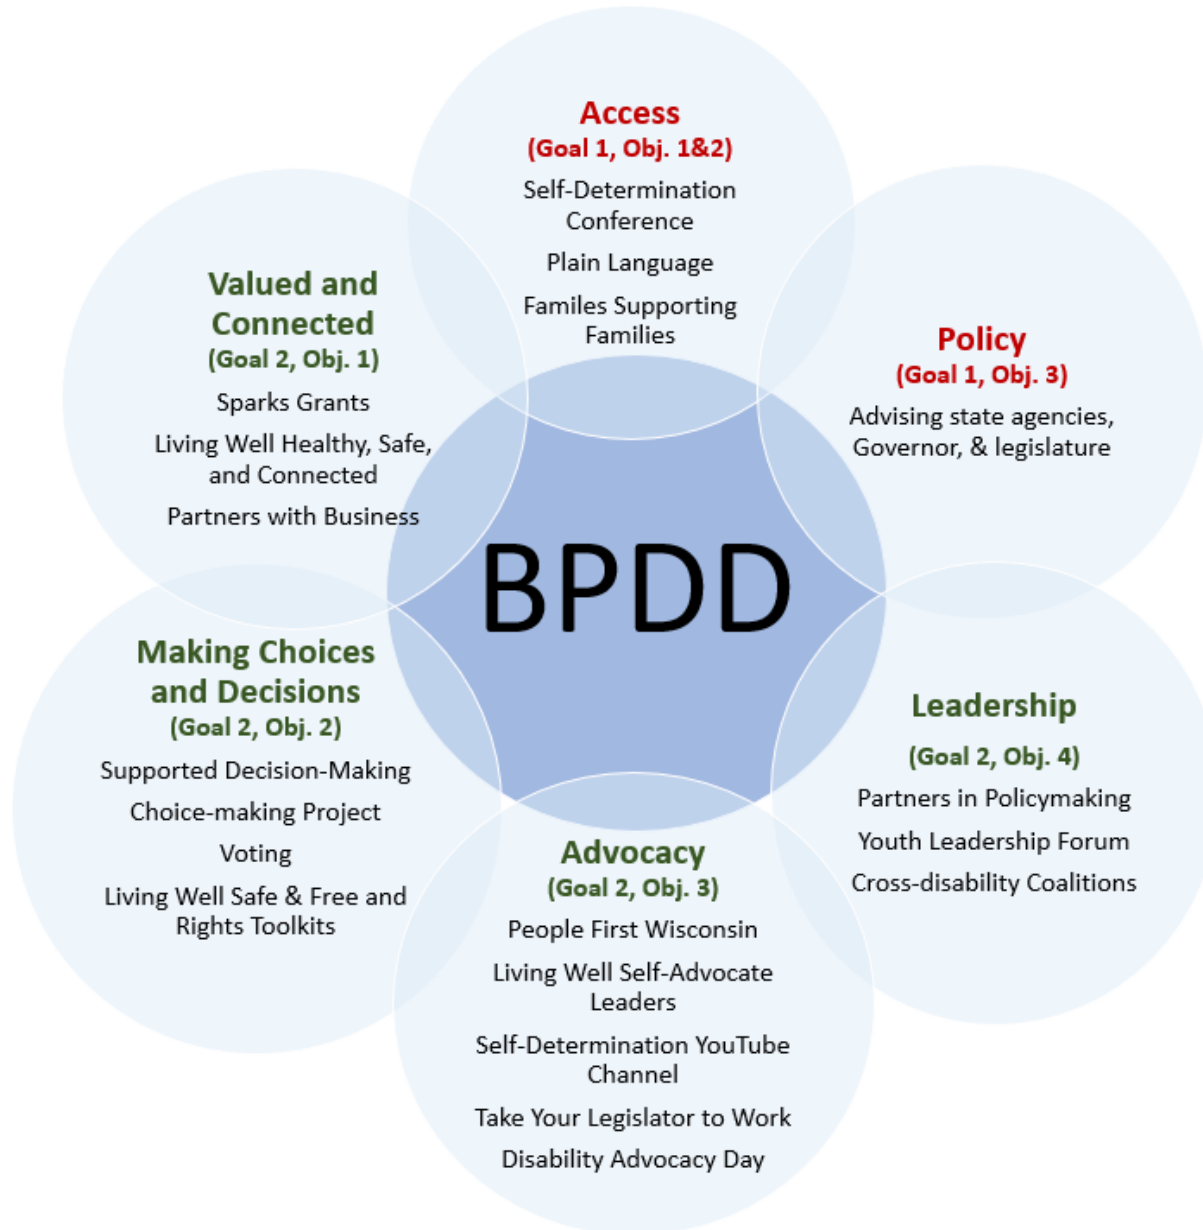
Access
(Goal 1, Obj. 1&2)
Self-Determination Conference
Plain Language
Familes Supporting Families

Valued and Connected
(Goal 2, Obj. 1)
Sparks Grants
Living Well Healthy, Safe, and Connected
Partners with Business

Policy
(Goal 1, Obj. 3)
Advising state agencies, Governor, & legislature

BPDD

Making Choices and Decisions
(Goal 2, Obj. 2)
Supported Decision-Making
Choice-making Project
Voting
Living Well Safe & Free and Rights Toolkits

Leadership
(Goal 2, Obj. 4)
Partners in Policymaking
Youth Leadership Forum
Cross-disability Coalitions

Advocacy
(Goal 2, Obj. 3)
People First Wisconsin
Living Well Self-Advocate Leaders
Self-Determination YouTube Channel
Take Your Legislator to Work
Disability Advocacy Day